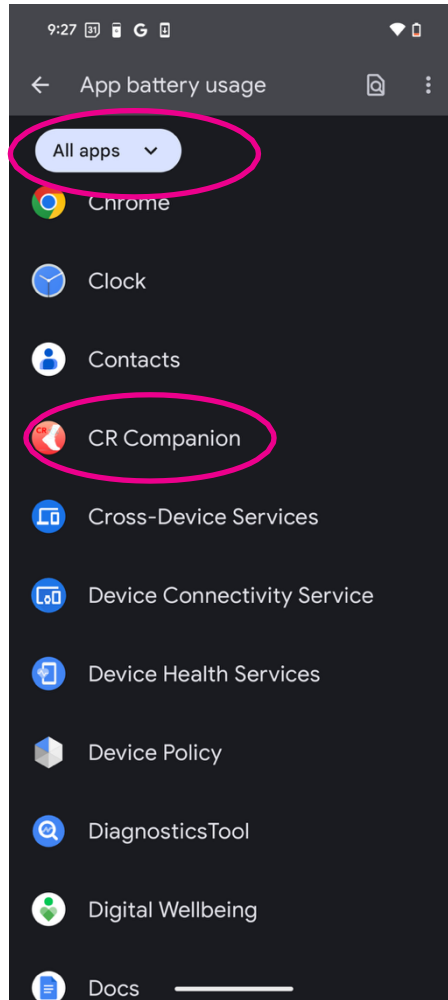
9:27 31 G

App battery usage

All apps

Chrome

Clock

Contacts

CR Companion

Cross-Device Services

Device Connectivity Service

Device Health Services

Device Policy

DiagnosticsTool

Digital Wellbeing

Docs